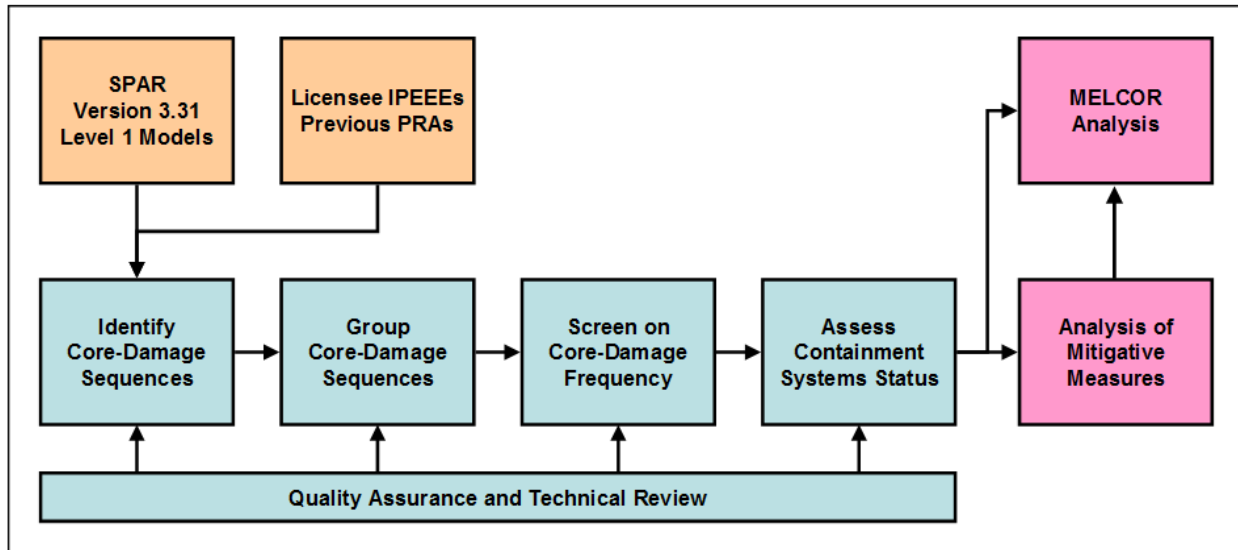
SPAR Version 3.31 Level 1 Models

Licensee IPEEEs Previous PRAs

MELCOR Analysis

Identify Core-Damage Sequences

Group Core-Damage Sequences

Screen on Core-Damage Frequency

Assess Containment Systems Status

Analysis of Mitigative Measures

Quality Assurance and Technical Review